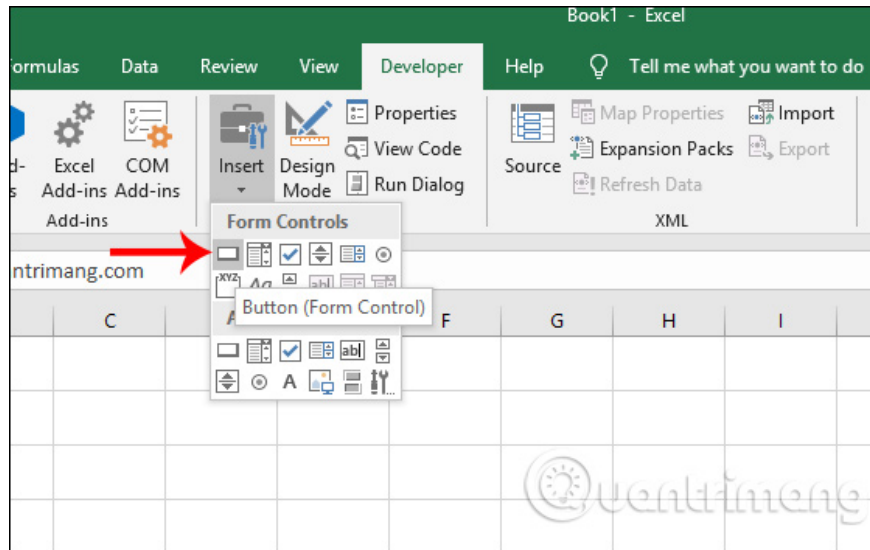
Book1 - Excel

ormulas Data Review View Developer Help Tell me what you want to do

d- s Excel Add-ins COM Add-ins
Add-ins

Insert Design Mode Properties View Code Run Dialog

Source Map Properties Expansion Packs Refresh Data Import Export
XML

Form Controls

ntrimang.com

Button (Form Control)

C F G H I

A

Quantrimang